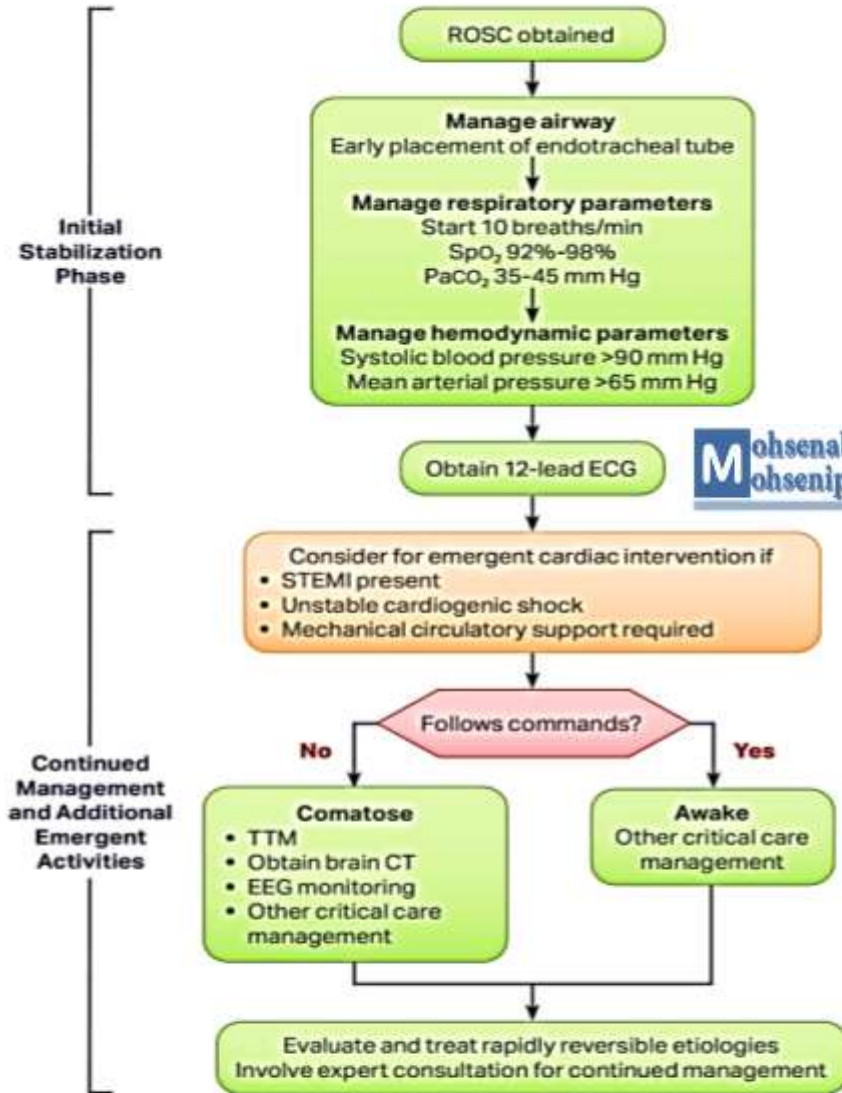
Initial Stabilization Phase

ROSC obtained

Manage airway
Early placement of endotracheal tube

Manage respiratory parameters
Start 10 breaths/min
$SpO_2$ 92%-98%
$PaCO_2$ 35-45 mm Hg

Manage hemodynamic parameters
Systolic blood pressure >90 mm Hg
Mean arterial pressure >65 mm Hg

Obtain 12-lead ECG

Mohsenal
Mohsenip

Continued Management and Additional Emergent Activities

Consider for emergent cardiac intervention if
• STEMI present
• Unstable cardiogenic shock
• Mechanical circulatory support required

Follows commands?

No

Yes

Comatose
• TTM
• Obtain brain CT
• EEG monitoring
• Other critical care management

Awake
Other critical care management

Evaluate and treat rapidly reversible etiologies
Involve expert consultation for continued management